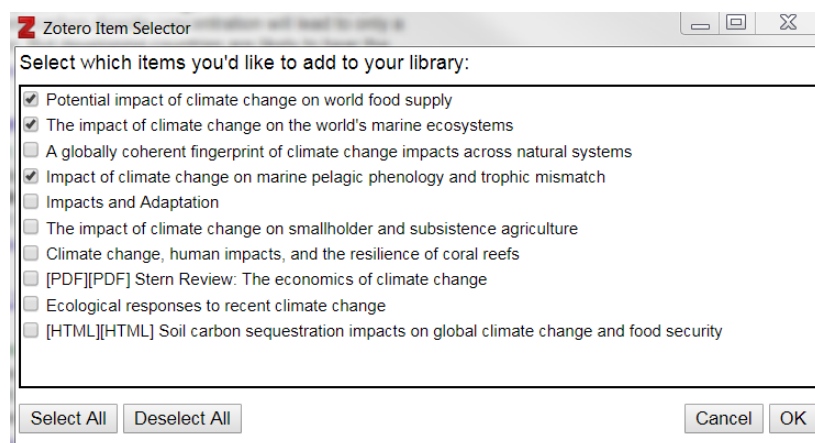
Z Zotero Item Selector

Select which items you'd like to add to your library:

Potential impact of climate change on world food supply
The impact of climate change on the world's marine ecosystems
A globally coherent fingerprint of climate change impacts across natural systems
Impact of climate change on marine pelagic phenology and trophic mismatch
Impacts and Adaptation
The impact of climate change on smallholder and subsistence agriculture
Climate change, human impacts, and the resilience of coral reefs
[PDF][PDF] Stern Review: The economics of climate change
Ecological responses to recent climate change
[HTML][HTML] Soil carbon sequestration impacts on global climate change and food security

Select All Deselect All Cancel OK